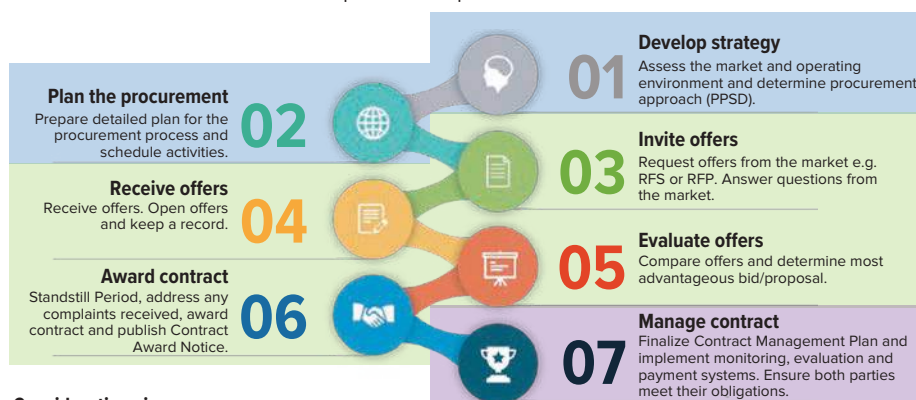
Develop strategy
01
Assess the market and operating environment and determine procurement approach (PPSD).

Plan the procurement
02
Prepare detailed plan for the procurement process and schedule activities.

Invite offers
03
Request offers from the market e.g. RFS or RFP. Answer questions from the market.

Receive offers
04
Receive offers. Open offers and keep a record.

Evaluate offers
05
Compare offers and determine most advantageous bid/proposal.

Award contract
06
Standstill Period, address any complaints received, award contract and publish Contract Award Notice.

Manage contract
07
Finalize Contract Management Plan and implement monitoring, evaluation and payment systems. Ensure both parties meet their obligations.